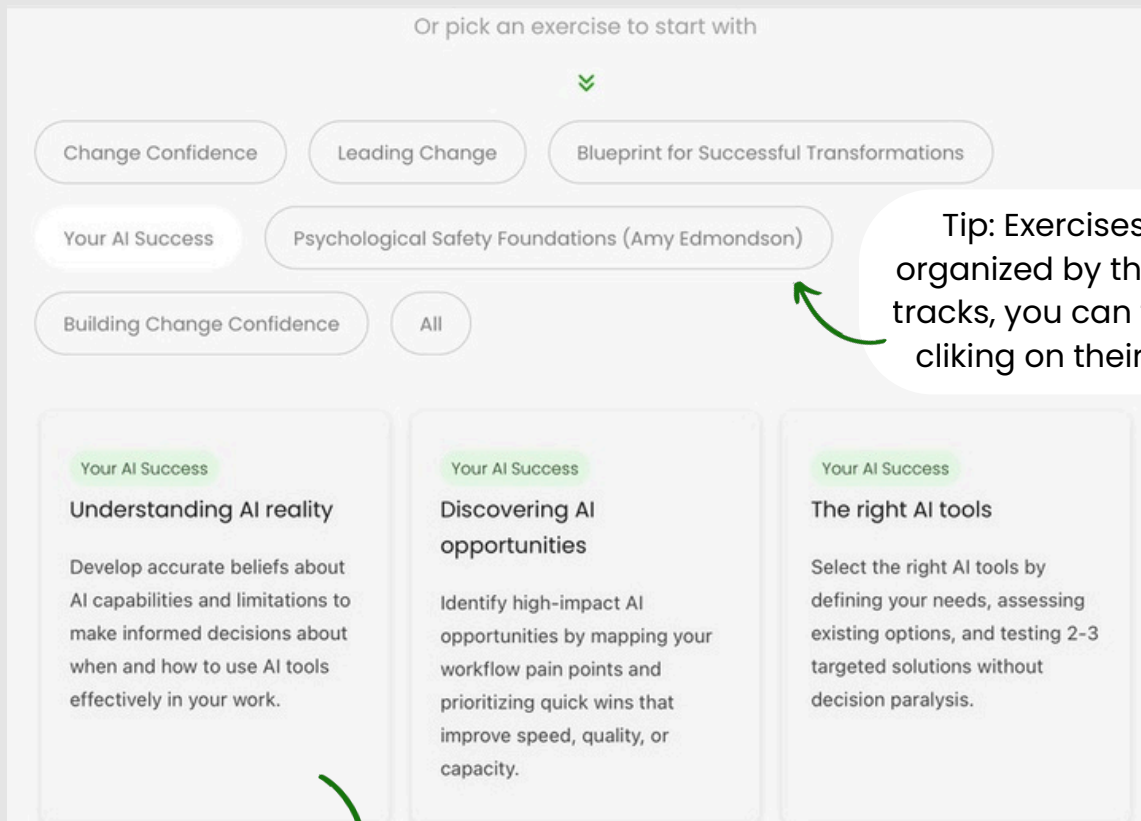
Or pick an exercise to start with

Change Confidence

Leading Change

Blueprint for Successful Transformations

Your AI Success

Psychological Safety Foundations (Amy Edmondson)

Building Change Confidence

All

Tip: Exercises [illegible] organized by th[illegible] tracks, you can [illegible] cliking on thei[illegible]

Your AI Success

Understanding AI reality

Develop accurate beliefs about AI capabilities and limitations to make informed decisions about when and how to use AI tools effectively in your work.

Your AI Success

Discovering AI opportunities

Identify high-impact AI opportunities by mapping your workflow pain points and prioritizing quick wins that improve speed, quality, or capacity.

Your AI Success

The right AI tools

Select the right AI tools by defining your needs, assessing existing options, and testing 2-3 targeted solutions without decision paralysis.